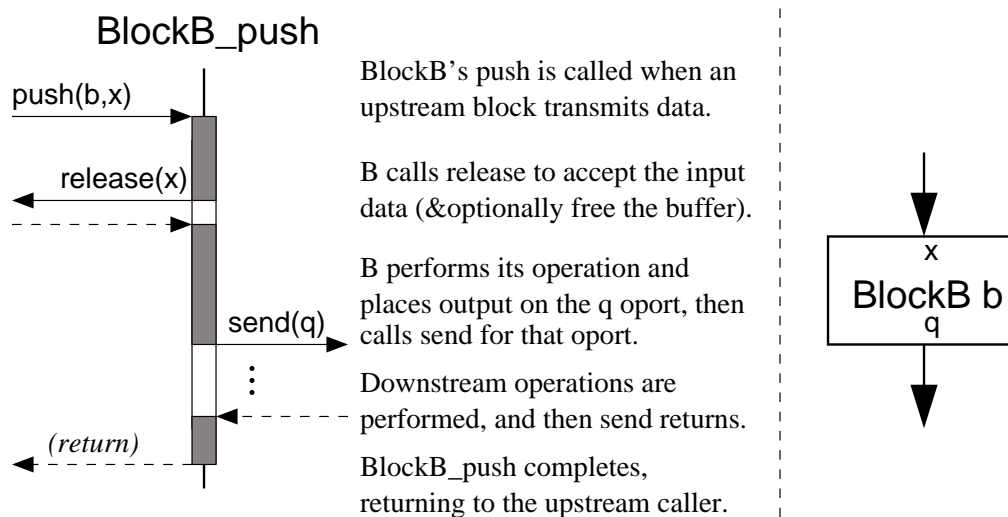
BlockB_push

push(b,x)

release(x)

send(q)

⋮

(return)

BlockB's push is called when an upstream block transmits data.

B calls release to accept the input data (&optionally free the buffer).

B performs its operation and places output on the q oport, then calls send for that oport.

Downstream operations are performed, and then send returns.

BlockB_push completes, returning to the upstream caller.

x

BlockB b

q